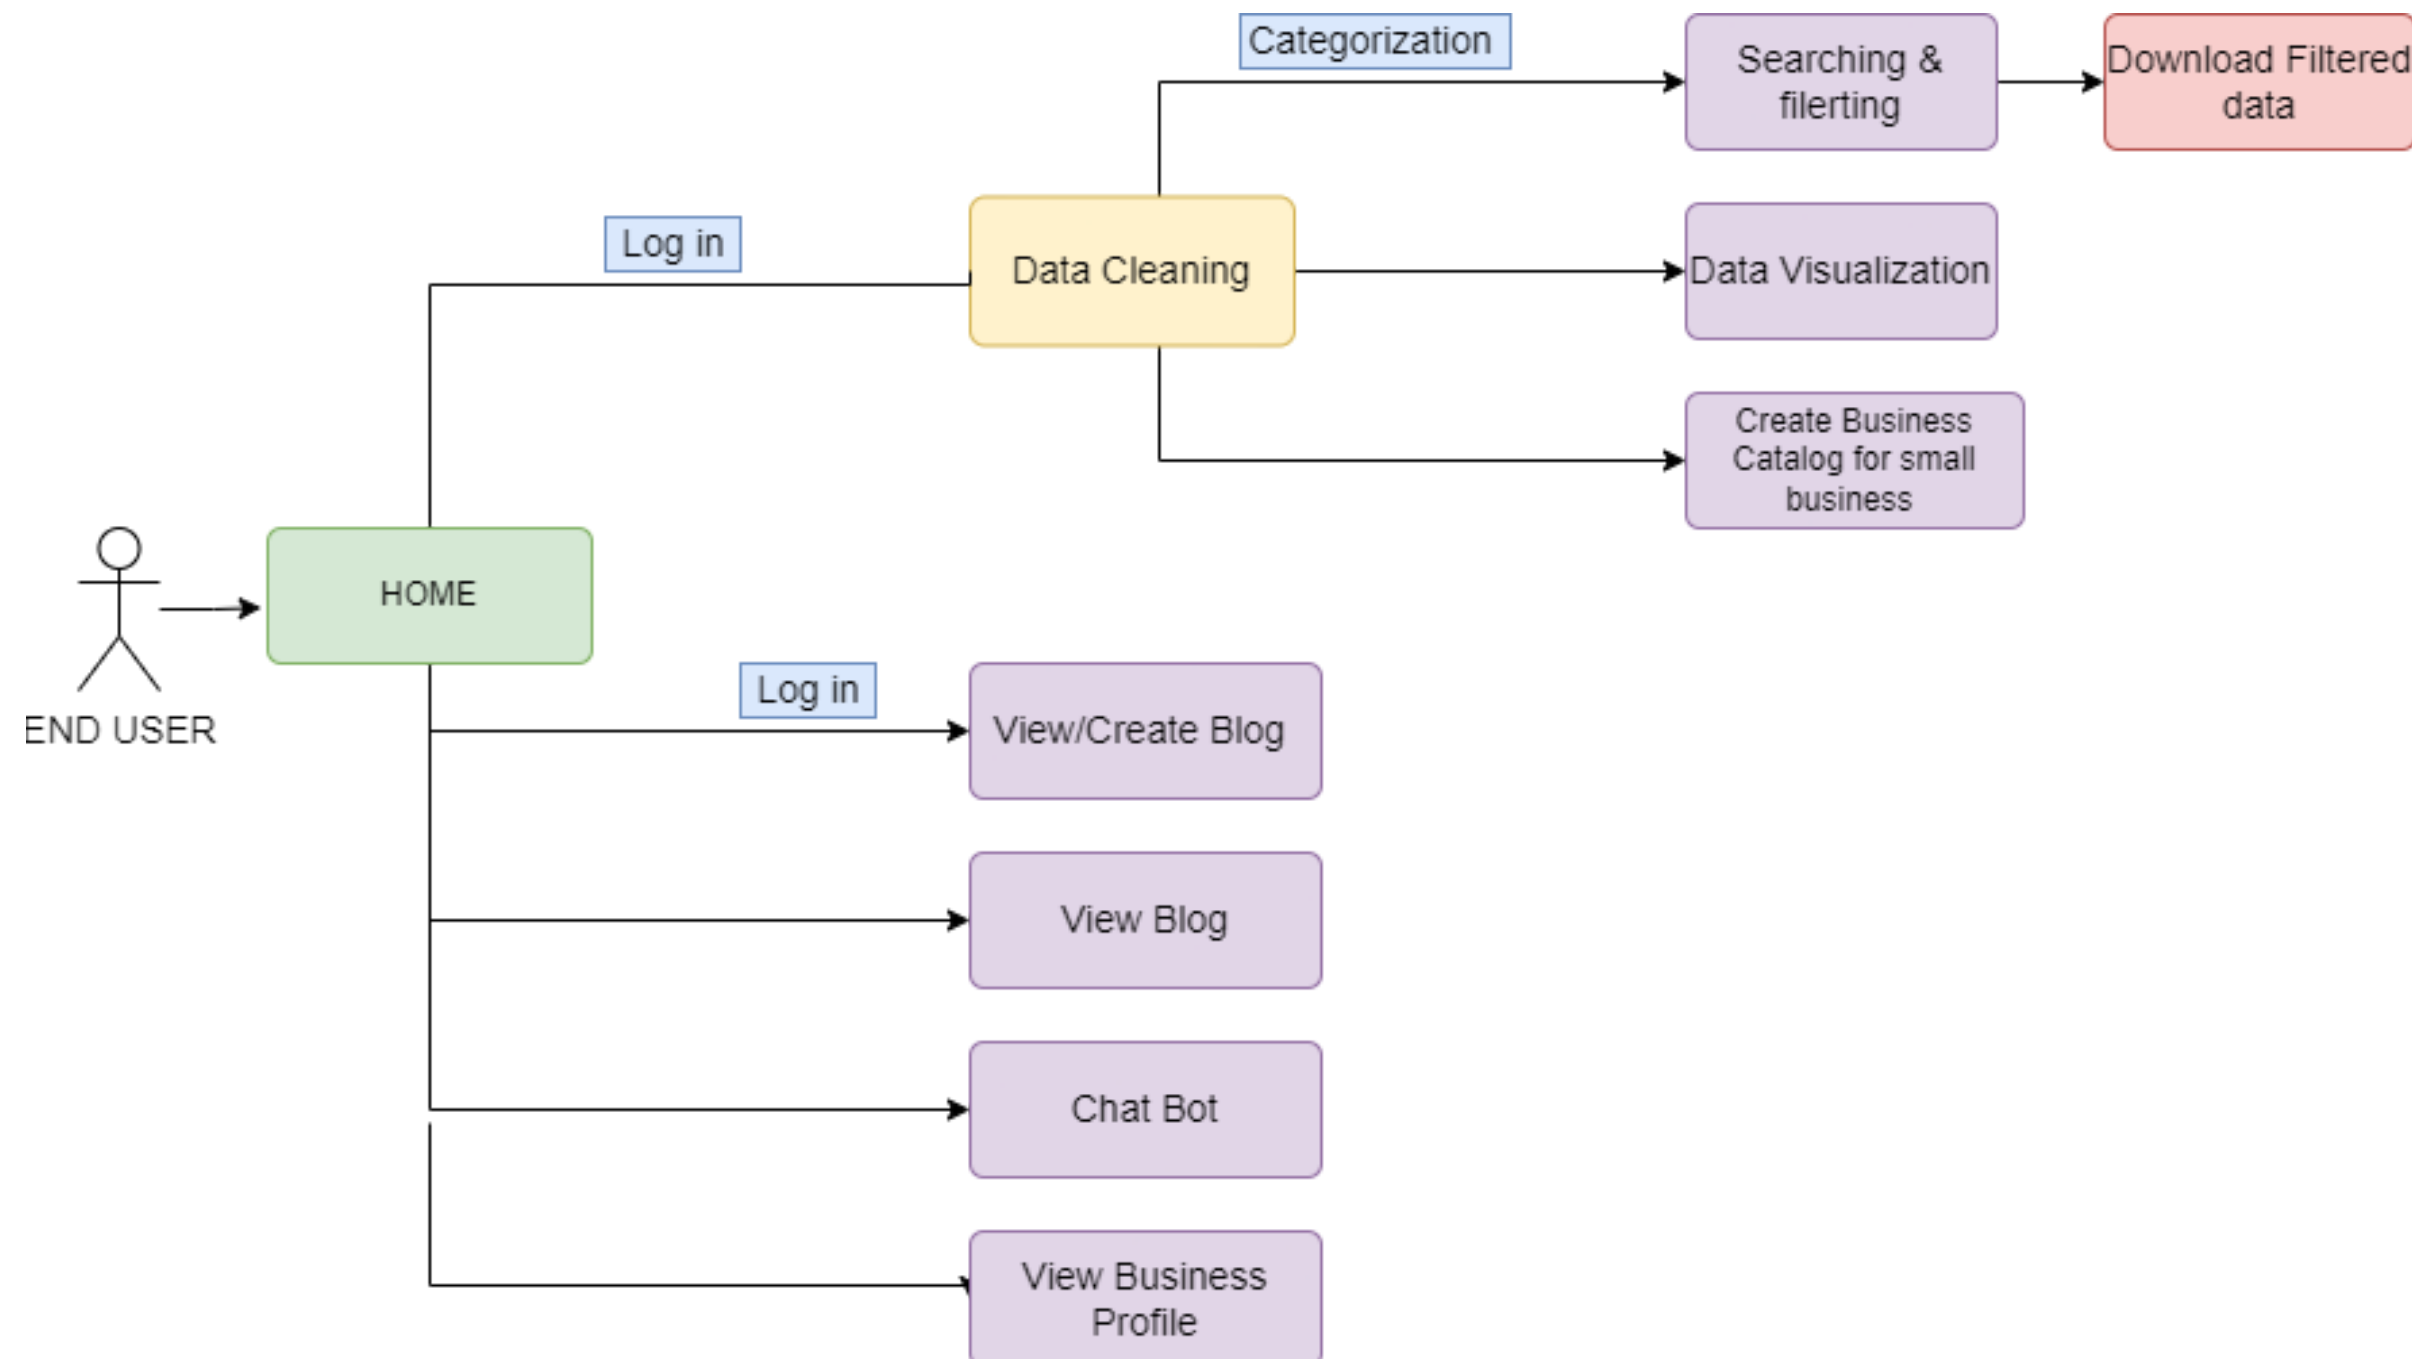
Categorization

Searching & filerting

Download Filtered data

Log in

Data Cleaning

Data Visualization

Create Business Catalog for small business

END USER

HOME

Log in

View/Create Blog

View Blog

Chat Bot

View Business Profile